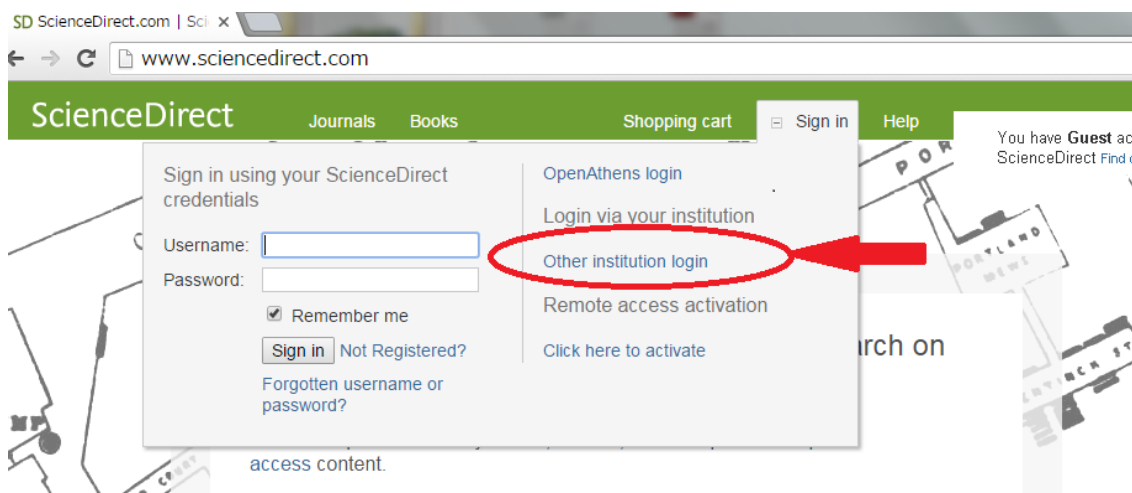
SD ScienceDirect.com | Sci ×

www.sciencedirect.com

ScienceDirect Journals Books Shopping cart Sign in Help

You have Guest ac ScienceDirect Find

Sign in using your ScienceDirect credentials

Username:

Password:

Remember me

Sign in Not Registered?

Forgotten username or password?

OpenAthens login

Login via your institution

Other institution login

Remote access activation

Click here to activate

rch on

access content.

POR

PORTLAND MEWS

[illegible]NCH ST